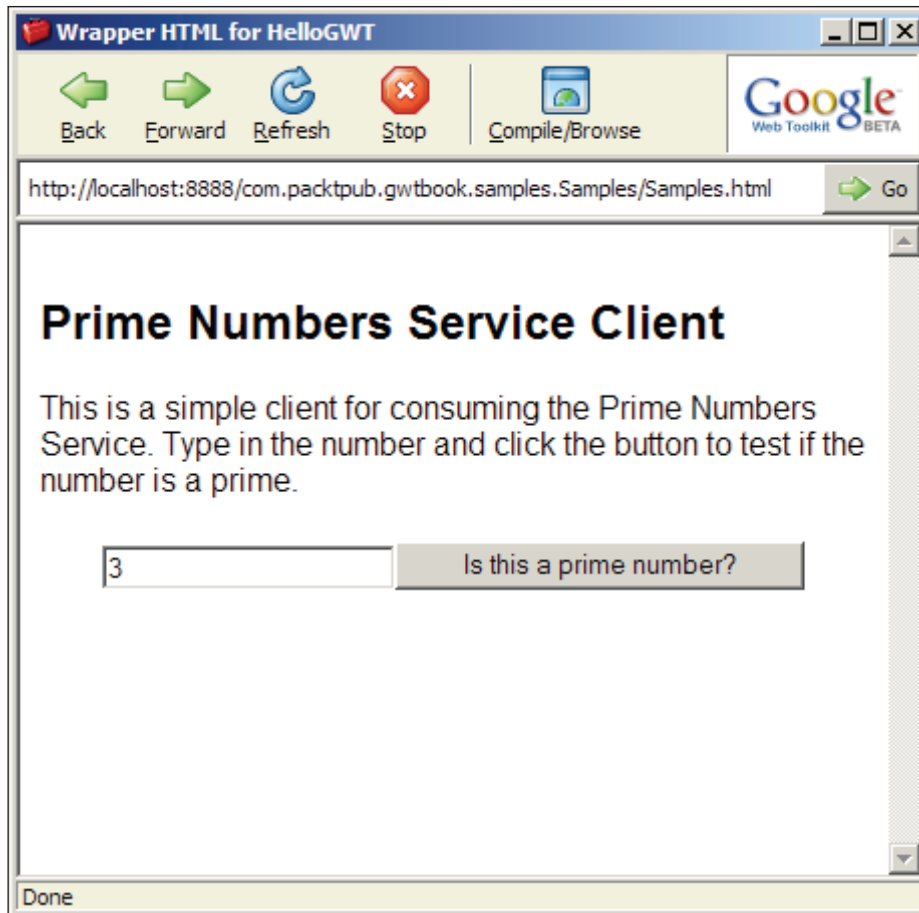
Wrapper HTML for HelloGWT

Back Forward Refresh Stop Compile/Browse

Google Web Toolkit BETA

http://localhost:8888/com.packtpub.gwtbook.samples.Samples/Samples.html

Go

Prime Numbers Service Client

This is a simple client for consuming the Prime Numbers Service. Type in the number and click the button to test if the number is a prime.

3

Is this a prime number?

Done